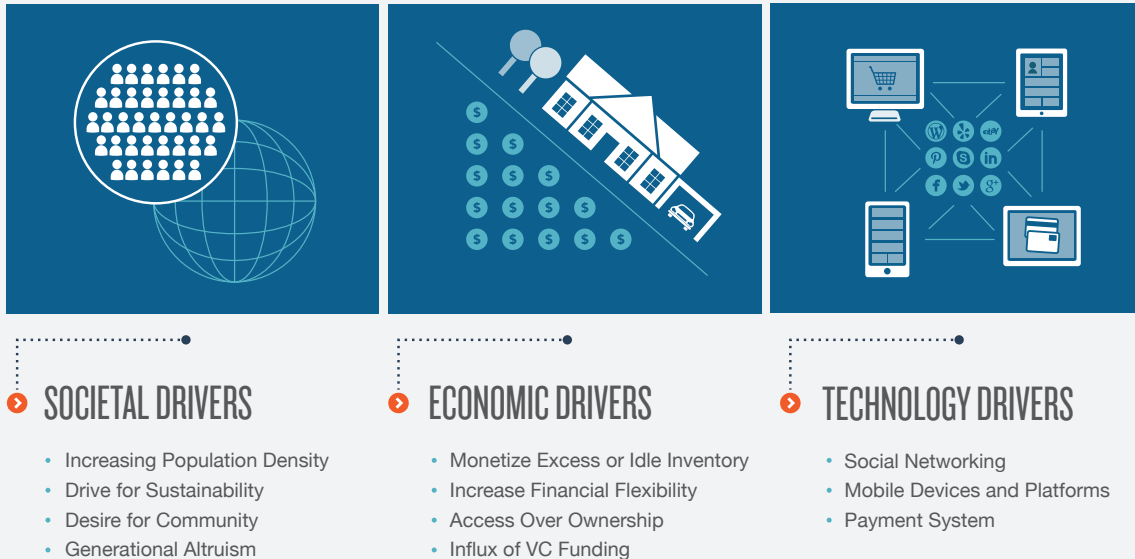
SOCIETAL DRIVERS

- Increasing Population Density
- Drive for Sustainability
- Desire for Community
- Generational Altruism

ECONOMIC DRIVERS

- Monetize Excess or Idle Inventory
- Increase Financial Flexibility
- Access Over Ownership
- Influx of VC Funding

TECHNOLOGY DRIVERS

- Social Networking
- Mobile Devices and Platforms
- Payment System